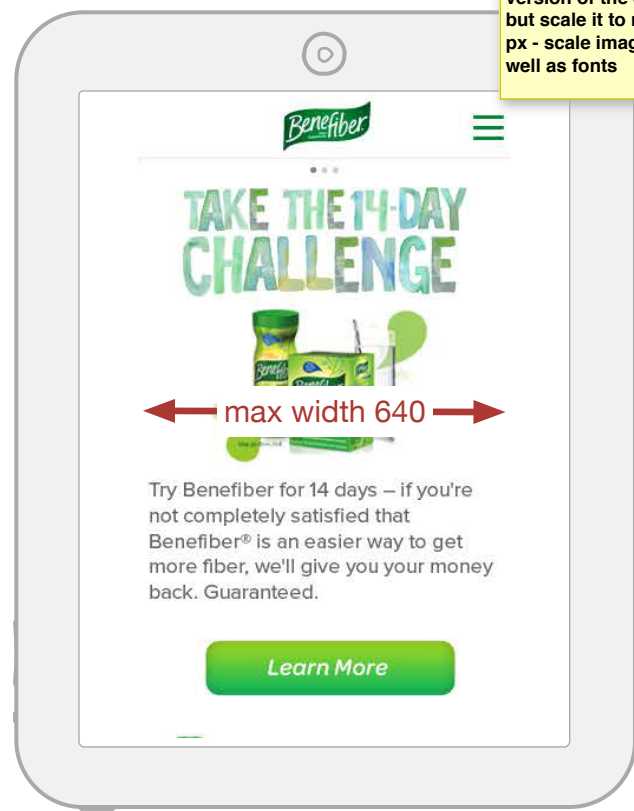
version of the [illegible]
but scale it to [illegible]
px - scale imag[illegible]
well as fonts

Benefiber

TAKE THE 14-DAY CHALLENGE

max width 640

Try Benefiber for 14 days – if you're not completely satisfied that Benefiber® is an easier way to get more fiber, we'll give you your money back. Guaranteed.

Learn More